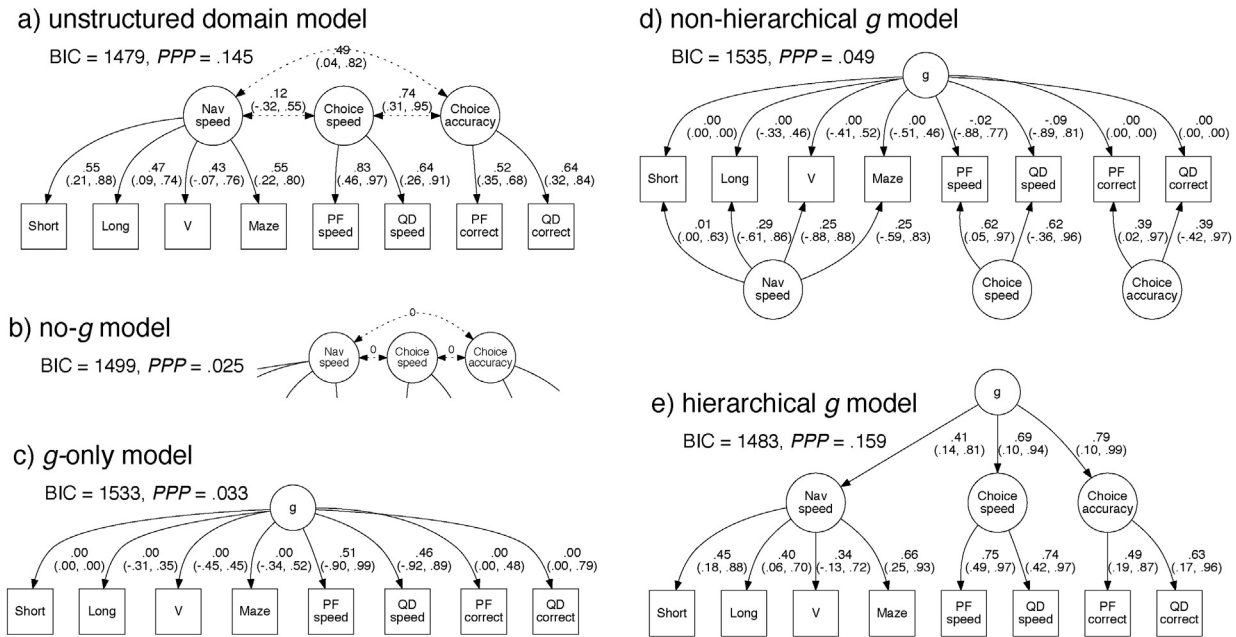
a) unstructured domain model

BIC = 1479, *PPP* = .145

.49 (.04, .82)

.12 (-.32, .55)

.74 (.31, .95)

Nav speed

Choice speed

Choice accuracy

.55 (.21, .88)

.47 (.09, .74)

.43 (-.07, .76)

.55 (.22, .80)

.83 (.46, .97)

.64 (.26, .91)

.52 (.35, .68)

.64 (.32, .84)

Short

Long

V

Maze

PF speed

QD speed

PF correct

QD correct

b) no-*g* model

BIC = 1499, *PPP* = .025

0

0

0

Nav speed

Choice speed

Choice accuracy

c) *g*-only model

BIC = 1533, *PPP* = .033

g

.00 (.00, .00)

.00 (-.31, .35)

.00 (-.45, .45)

.00 (-.34, .52)

.51 (-.90, .99)

.46 (-.92, .89)

.00 (.00, .48)

.00 (.00, .79)

Short

Long

V

Maze

PF speed

QD speed

PF correct

QD correct

d) non-hierarchical *g* model

BIC = 1535, *PPP* = .049

g

.00 (.00, .00)

.00 (-.33, .46)

.00 (-.41, .52)

.00 (-.51, .46)

-.02 (-.88, .77)

-.09 (-.89, .81)

.00 (.00, .00)

.00 (.00, .00)

Short

Long

V

Maze

PF speed

QD speed

PF correct

QD correct

.01 (.00, .63)

.29 (-.61, .86)

.25 (-.88, .88)

.25 (-.59, .83)

.62 (.05, .97)

.62 (-.36, .96)

.39 (.02, .97)

.39 (-.42, .97)

Nav speed

Choice speed

Choice accuracy

e) hierarchical *g* model

BIC = 1483, *PPP* = .159

g

.41 (.14, .81)

.69 (.10, .94)

.79 (.10, .99)

Nav speed

Choice speed

Choice accuracy

.45 (.18, .88)

.40 (.06, .70)

.34 (-.13, .72)

.66 (.25, .93)

.75 (.49, .97)

.74 (.42, .97)

.49 (.19, .87)

.63 (.17, .96)

Short

Long

V

Maze

PF speed

QD speed

PF correct

QD correct